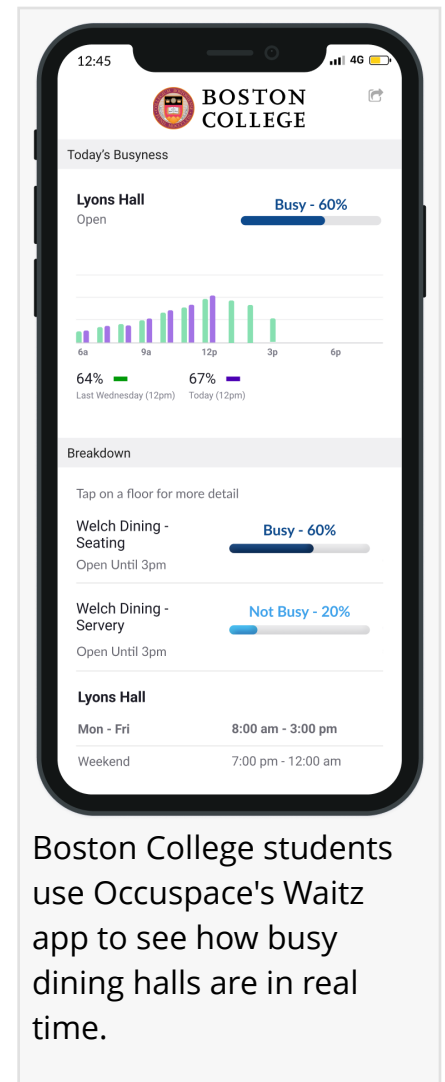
12:45

4G

BOSTON COLLEGE

Today's Busyness

Lyons Hall
Open

Busy - 60%

6a 9a 12p 3p 6p

64%
Last Wednesday (12pm)

67%
Today (12pm)

Breakdown

Tap on a floor for more detail

Welch Dining - Seating
Open Until 3pm

Busy - 60%

Welch Dining - Servery
Open Until 3pm

Not Busy - 20%

Lyons Hall

| Mon - Fri | 8:00 am - 3:00 pm |
|---|---|
| Weekend | 7:00 pm - 12:00 am |

Boston College students use Occuspace's Waitz app to see how busy dining halls are in real time.